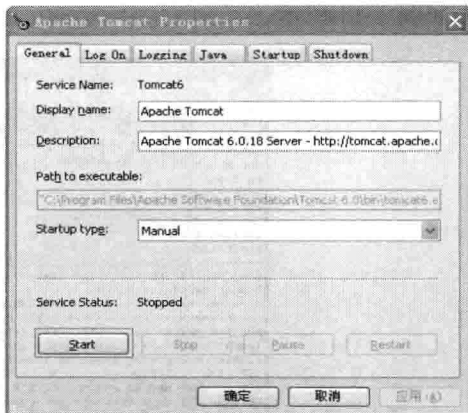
Apache Tomcat Properties

General | Log On | Logging | Java | Startup | Shutdown

Service Name: Tomcat6

Display name: Apache Tomcat

Description: Apache Tomcat 6.0.18 Server - http://tomcat.apache.o

Path to executable:

"C:\Program Files\Apache Software Foundation\Tomcat 6.0\bin\tomcat6.e

Startup type: Manual

Service Status: Stopped

Start | Stop | Pause | Restart

确定 | 取消 | 应用(A)